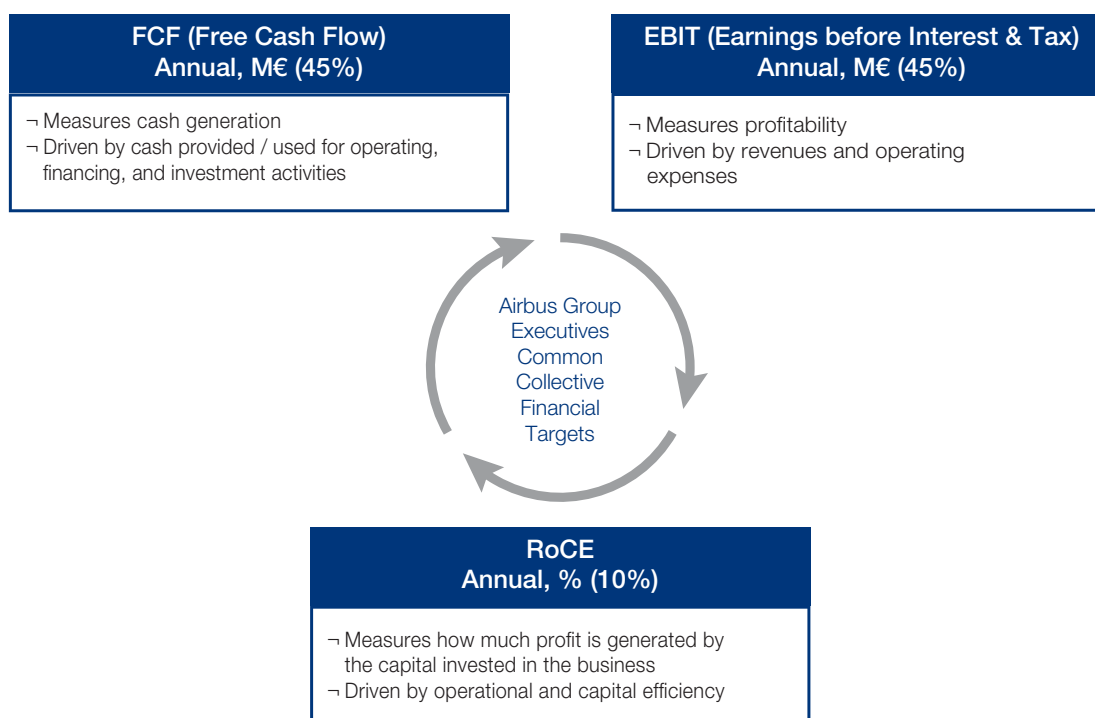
FCF (Free Cash Flow)
Annual, M€ (45%)

¬ Measures cash generation
¬ Driven by cash provided / used for operating, financing, and investment activities

EBIT (Earnings before Interest & Tax)
Annual, M€ (45%)

¬ Measures profitability
¬ Driven by revenues and operating expenses

Airbus Group Executives Common Collective Financial Targets

RoCE
Annual, % (10%)

¬ Measures how much profit is generated by the capital invested in the business
¬ Driven by operational and capital efficiency